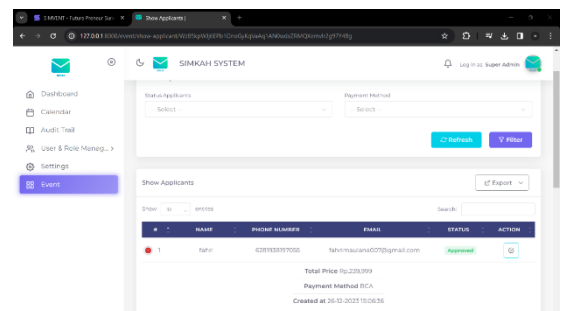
SIMVENT - Future Preneur Sum ×
Show Applicants ×
+
127.0.0.1:8000/event/show-applicant/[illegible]

SIMKAH SYSTEM
Log in as: Super Admin

Dashboard
Calendar
Audit Trail
User & Role Manag... >
Settings
Event

Status Applicants
Select
Payment Method
Select

Refresh
Filter

Show Applicants
Export

Show 10 entries
Search:

| # | NAME | PHONE NUMBER | EMAIL | STATUS | ACTION |
|---|---|---|---|---|---|
| 1 | fahri | 6281933357055 | fahrimaulana007@gmail.com | Approved | |

Total Price Rp.229,999
Payment Method BCA
Created at 26-12-2023 15:06:36